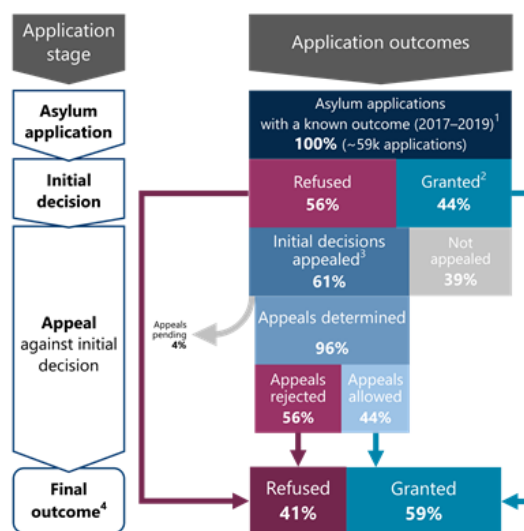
Application stage

Application outcomes

Asylum application

Initial decision

Appeal against initial decision

Final outcome$^4$

Asylum applications with a known outcome (2017–2019)$^1$
100% (~59k applications)

Refused
56%

Granted$^2$
44%

Initial decisions appealed$^3$
61%

Not appealed
39%

Appeals pending
4%

Appeals determined
96%

Appeals rejected
56%

Appeals allowed
44%

Refused
41%

Granted
59%